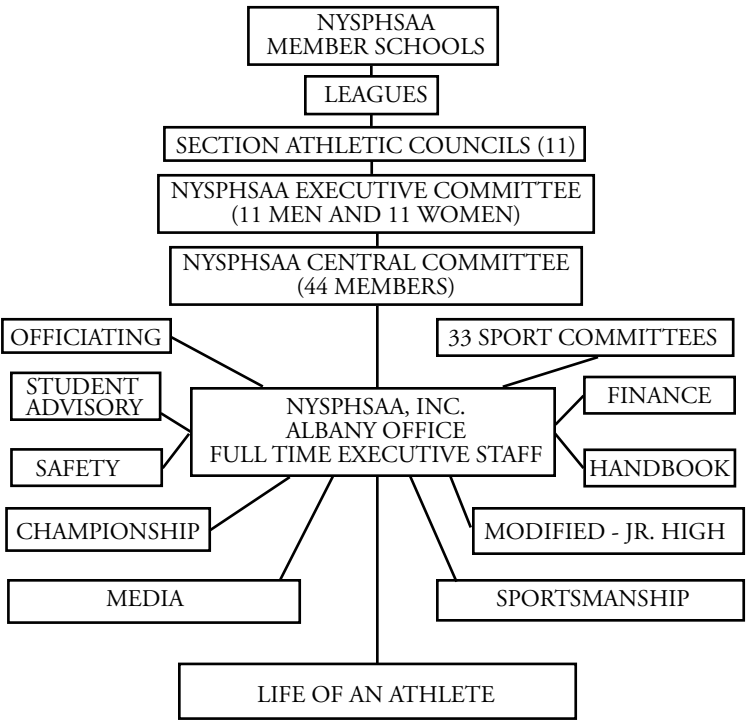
NYSPHSAA
MEMBER SCHOOLS

LEAGUES

SECTION ATHLETIC COUNCILS (11)

NYSPHSAA EXECUTIVE COMMITTEE
(11 MEN AND 11 WOMEN)

NYSPHSAA CENTRAL COMMITTEE
(44 MEMBERS)

OFFICIATING

33 SPORT COMMITTEES

STUDENT ADVISORY

NYSPHSAA, INC.
ALBANY OFFICE
FULL TIME EXECUTIVE STAFF

FINANCE

SAFETY

HANDBOOK

CHAMPIONSHIP

MODIFIED - JR. HIGH

MEDIA

SPORTSMANSHIP

LIFE OF AN ATHLETE